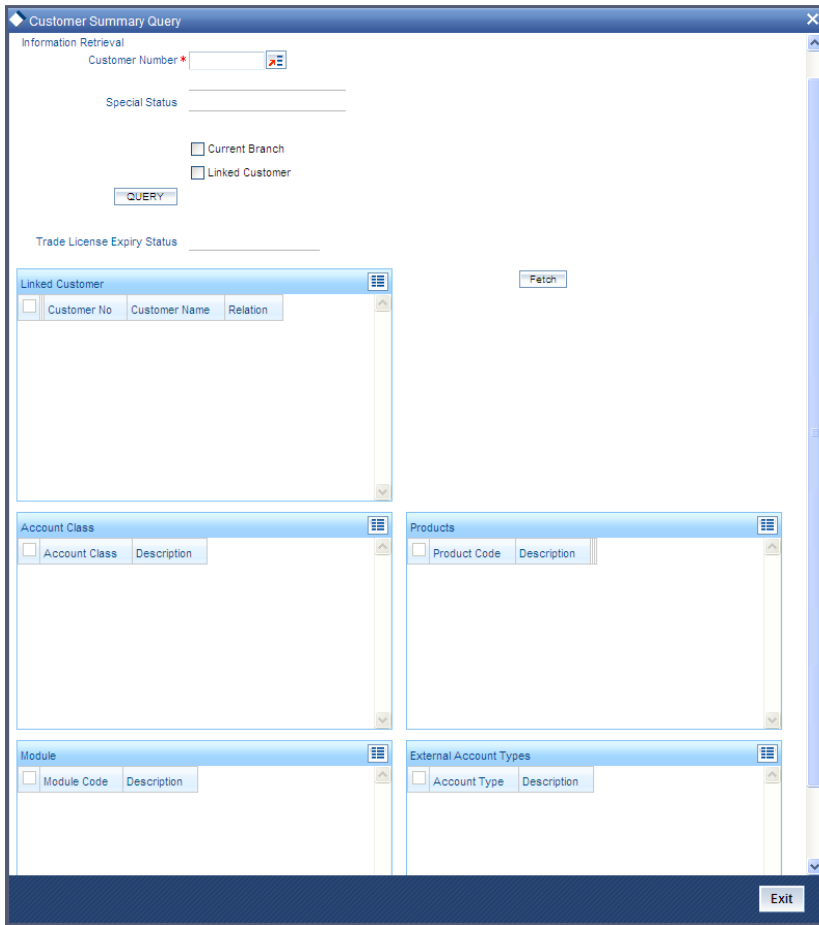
Customer Summary Query

Information Retrieval

Customer Number *

Special Status

Current Branch

Linked Customer

QUERY

Trade License Expiry Status

Linked Customer

Fetch

| Customer No | Customer Name | Relation |
|---|---|---|

Account Class

| Account Class | Description |
|---|---|

Products

| Product Code | Description |
|---|---|

Module

| Module Code | Description |
|---|---|

External Account Types

| Account Type | Description |
|---|---|

Exit